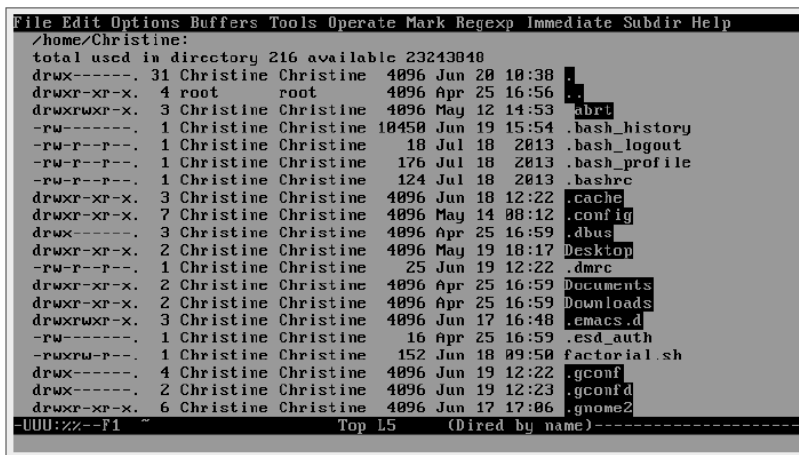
File Edit Options Buffers Tools Operate Mark Regexp Immediate Subdir Help
/home/Christine:
total used in directory 216 available 23213048
drwx------. 31 Christine Christine 4096 Jun 20 10:38 .
drwxr-xr-x. 4 root root 4096 Apr 25 16:56 ..
drwxrwxr-x. 3 Christine Christine 4096 May 12 14:53 abrt
-rw-------. 1 Christine Christine 10450 Jun 19 15:54 .bash_history
-rw-r--r--. 1 Christine Christine 18 Jul 18 2013 .bash_logout
-rw-r--r--. 1 Christine Christine 176 Jul 18 2013 .bash_profile
-rw-r--r--. 1 Christine Christine 124 Jul 18 2013 .bashrc
drwxr-xr-x. 3 Christine Christine 4096 Jun 18 12:22 .cache
drwxr-xr-x. 7 Christine Christine 4096 May 14 08:12 .config
drwx------. 3 Christine Christine 4096 Apr 25 16:59 .dbus
drwxr-xr-x. 2 Christine Christine 4096 May 19 18:17 Desktop
-rw-r--r--. 1 Christine Christine 25 Jun 19 12:22 .dmrc
drwxr-xr-x. 2 Christine Christine 4096 Apr 25 16:59 Documents
drwxr-xr-x. 2 Christine Christine 4096 Apr 25 16:59 Downloads
drwxrwxr-x. 3 Christine Christine 4096 Jun 17 16:48 .emacs.d
-rw-------. 1 Christine Christine 16 Apr 25 16:59 .esd_auth
-rwxrw-r--. 1 Christine Christine 152 Jun 18 09:50 factorial.sh
drwx------. 4 Christine Christine 4096 Jun 19 12:22 .gconf
drwx------. 2 Christine Christine 4096 Jun 19 12:23 .gconfd
drwxr-xr-x. 6 Christine Christine 4096 Jun 17 17:06 .gnome2
-UUU:%%--F1 ~ Top L5 (Dired by name)--------------------